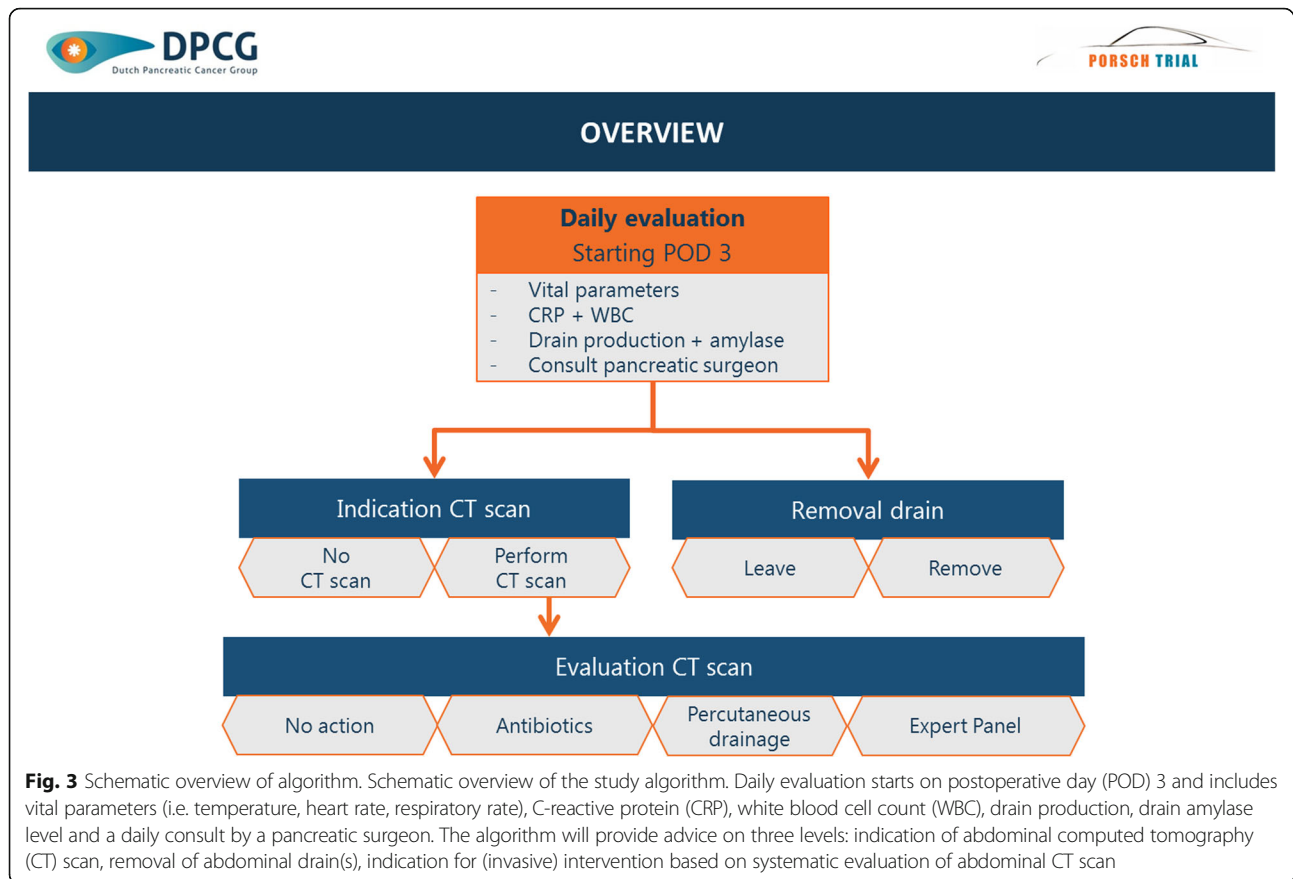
DPCG
Dutch Pancreatic Cancer Group

PORSCH TRIAL

OVERVIEW

Daily evaluation
Starting POD 3

- Vital parameters
- CRP + WBC
- Drain production + amylase
- Consult pancreatic surgeon

Indication CT scan

No CT scan

Perform CT scan

Removal drain

Leave

Remove

Evaluation CT scan

No action

Antibiotics

Percutaneous drainage

Expert Panel

**Fig. 3** Schematic overview of algorithm. Schematic overview of the study algorithm. Daily evaluation starts on postoperative day (POD) 3 and includes vital parameters (i.e. temperature, heart rate, respiratory rate), C-reactive protein (CRP), white blood cell count (WBC), drain production, drain amylase level and a daily consult by a pancreatic surgeon. The algorithm will provide advice on three levels: indication of abdominal computed tomography (CT) scan, removal of abdominal drain(s), indication for (invasive) intervention based on systematic evaluation of abdominal CT scan